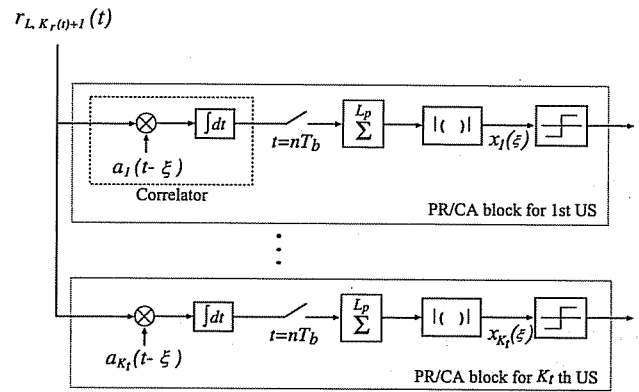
$r_{L, K_{r}(t)+1}(t)$

$\int dt$

$a_{1}(t-\xi)$

Correlator

$t=nT_b$

$\sum^{L_p}$

$|(\ )|$

$x_1(\xi)$

PR/CA block for 1st US

$\vdots$

$\int dt$

$a_{K_t}(t-\xi)$

$t=nT_b$

$\sum^{L_p}$

$|(\ )|$

$x_{K_t}(\xi)$

PR/CA block for $K_t$ th US